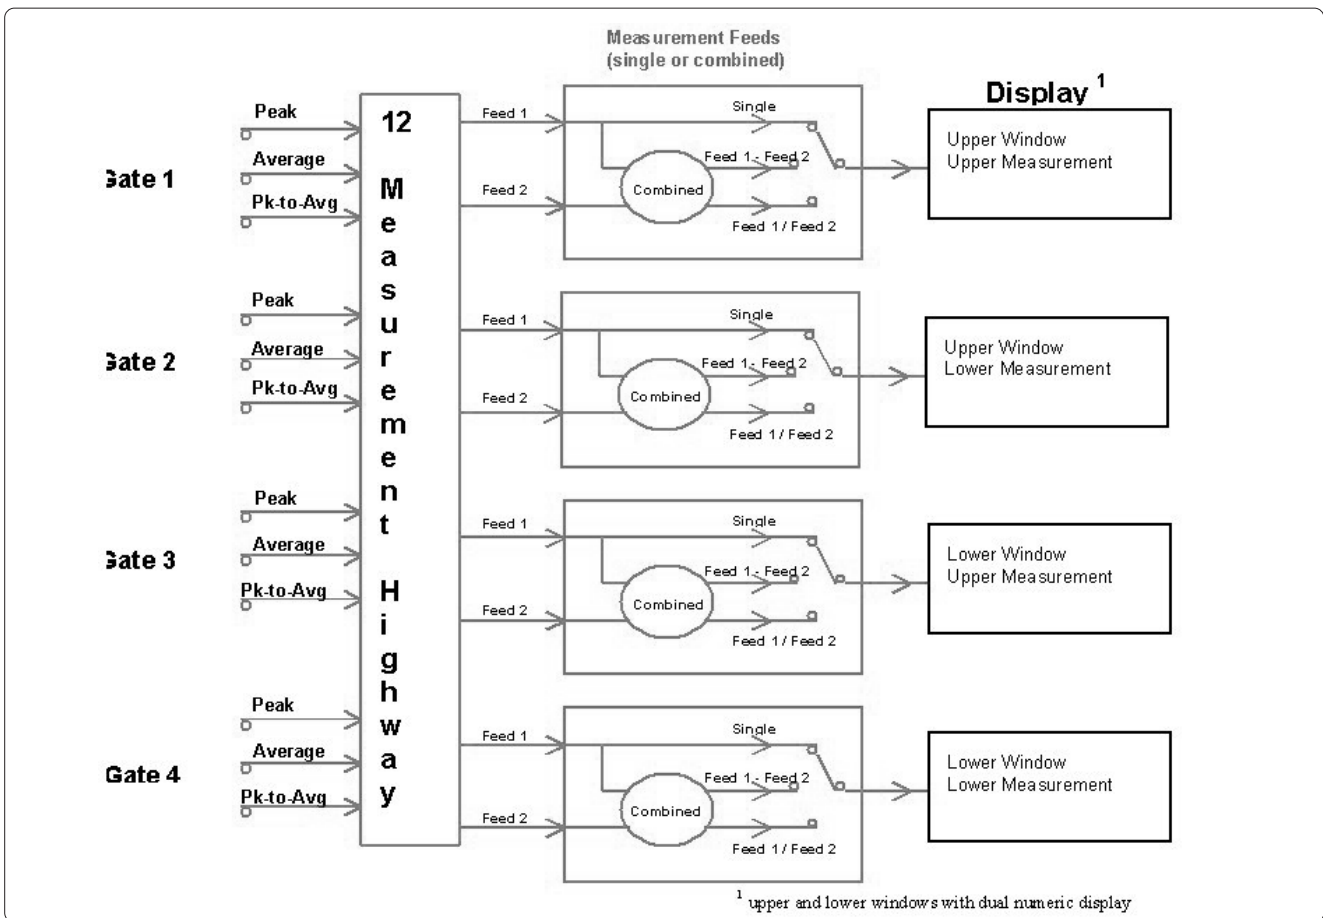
Measurement Feeds
(single or combined)

Display $^1$

Gate 1
Peak
Average
Pk-to-Avg

Gate 2
Peak
Average
Pk-to-Avg

Gate 3
Peak
Average
Pk-to-Avg

Gate 4
Peak
Average
Pk-to-Avg

12 Measurement Highway

Feed 1
Feed 2
Single
Combined
Feed 1 - Feed 2
Feed 1 / Feed 2
Upper Window
Upper Measurement

Feed 1
Feed 2
Single
Combined
Feed 1 - Feed 2
Feed 1 / Feed 2
Upper Window
Lower Measurement

Feed 1
Feed 2
Single
Combined
Feed 1 - Feed 2
Feed 1 / Feed 2
Lower Window
Upper Measurement

Feed 1
Feed 2
Single
Combined
Feed 1 - Feed 2
Feed 1 / Feed 2
Lower Window
Lower Measurement

$^1$ upper and lower windows with dual numeric display